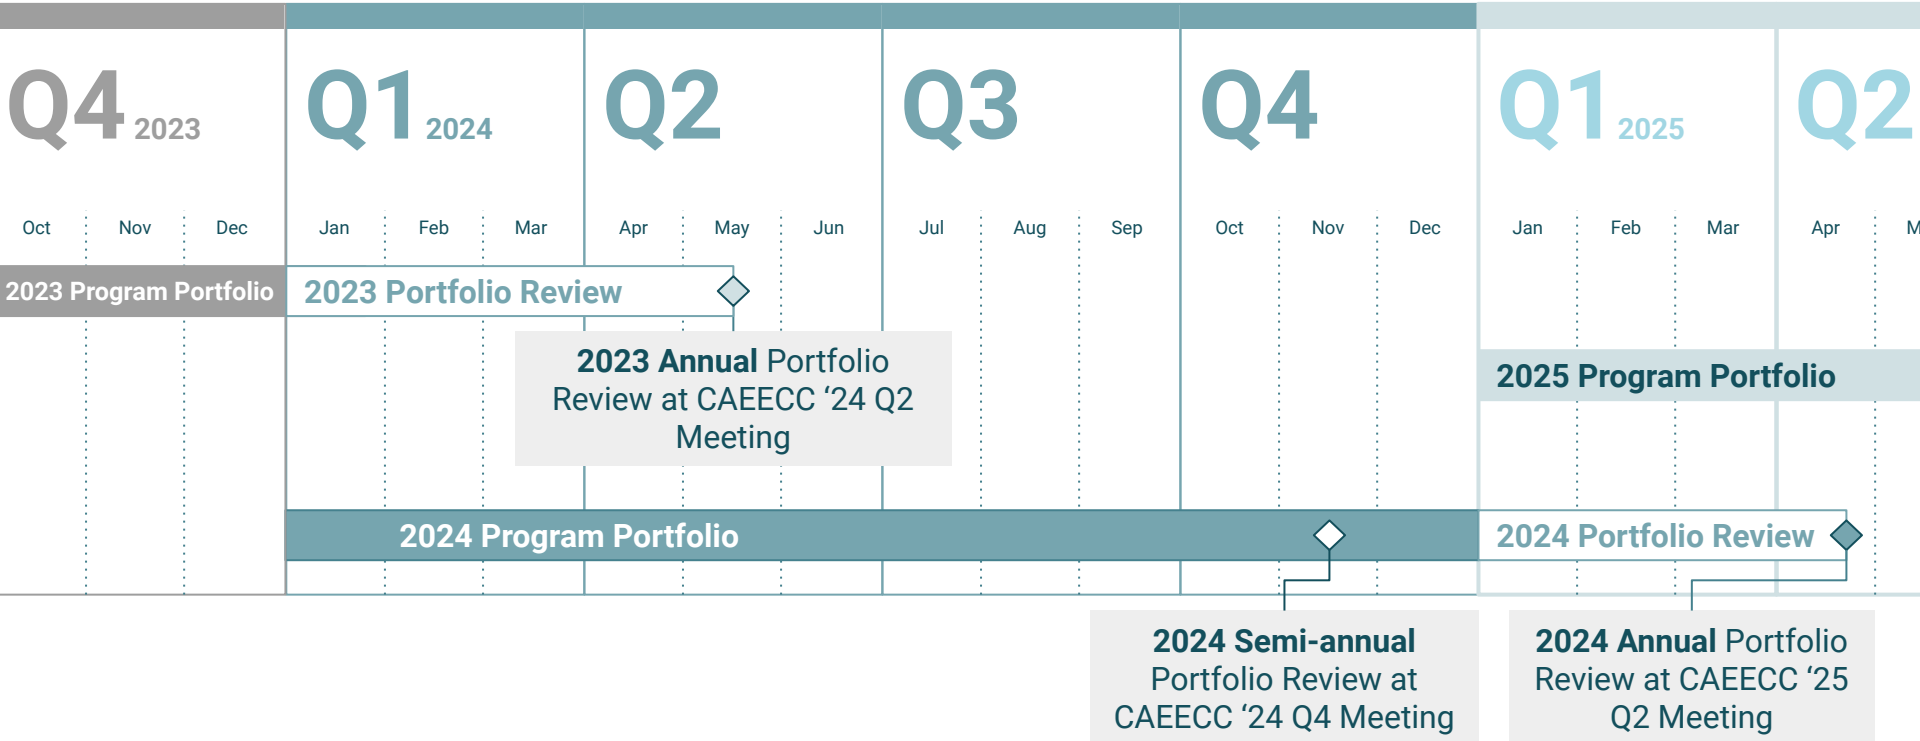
Q4 2023

Q1 2024

Q2

Q3

Q4

Q1 2025

Q2

Oct Nov Dec Jan Feb Mar Apr May Jun Jul Aug Sep Oct Nov Dec Jan Feb Mar Apr M

2023 Program Portfolio

2023 Portfolio Review

2023 Annual Portfolio Review at CAEECC ‘24 Q2 Meeting

2025 Program Portfolio

2024 Program Portfolio

2024 Portfolio Review

2024 Semi-annual Portfolio Review at CAEECC ‘24 Q4 Meeting

2024 Annual Portfolio Review at CAEECC ‘25 Q2 Meeting